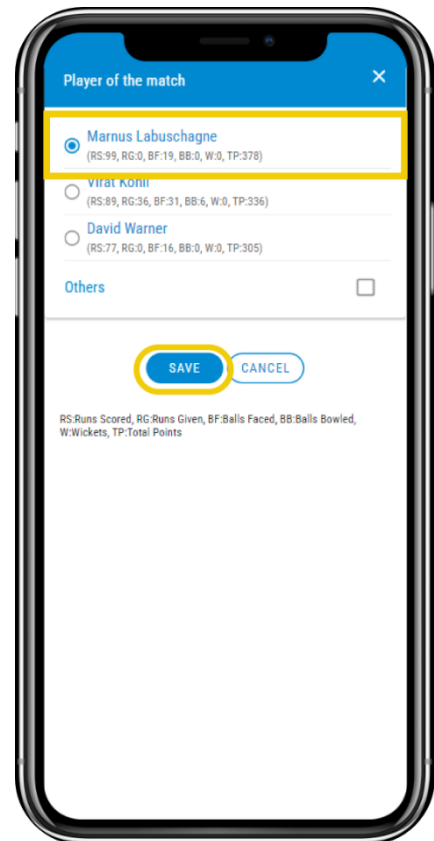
Player of the match

×

Marnus Labuschagne
(RS:99, RG:0, BF:19, BB:0, W:0, TP:378)

Virat Kohli
(RS:89, RG:36, BF:31, BB:6, W:0, TP:336)

David Warner
(RS:77, RG:0, BF:16, BB:0, W:0, TP:305)

Others

SAVE

CANCEL

RS:Runs Scored, RG:Runs Given, BF:Balls Faced, BB:Balls Bowled, W:Wickets, TP:Total Points